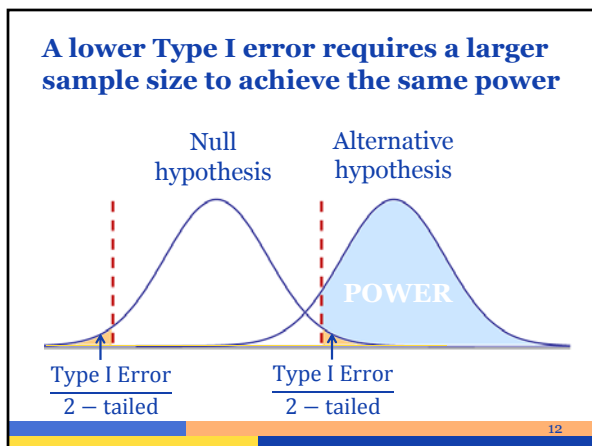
A lower Type I error requires a larger sample size to achieve the same power

Null hypothesis

Alternative hypothesis

POWER

$\frac{\text{Type I Error}}{2-\text{tailed}}$

$\frac{\text{Type I Error}}{2-\text{tailed}}$

12